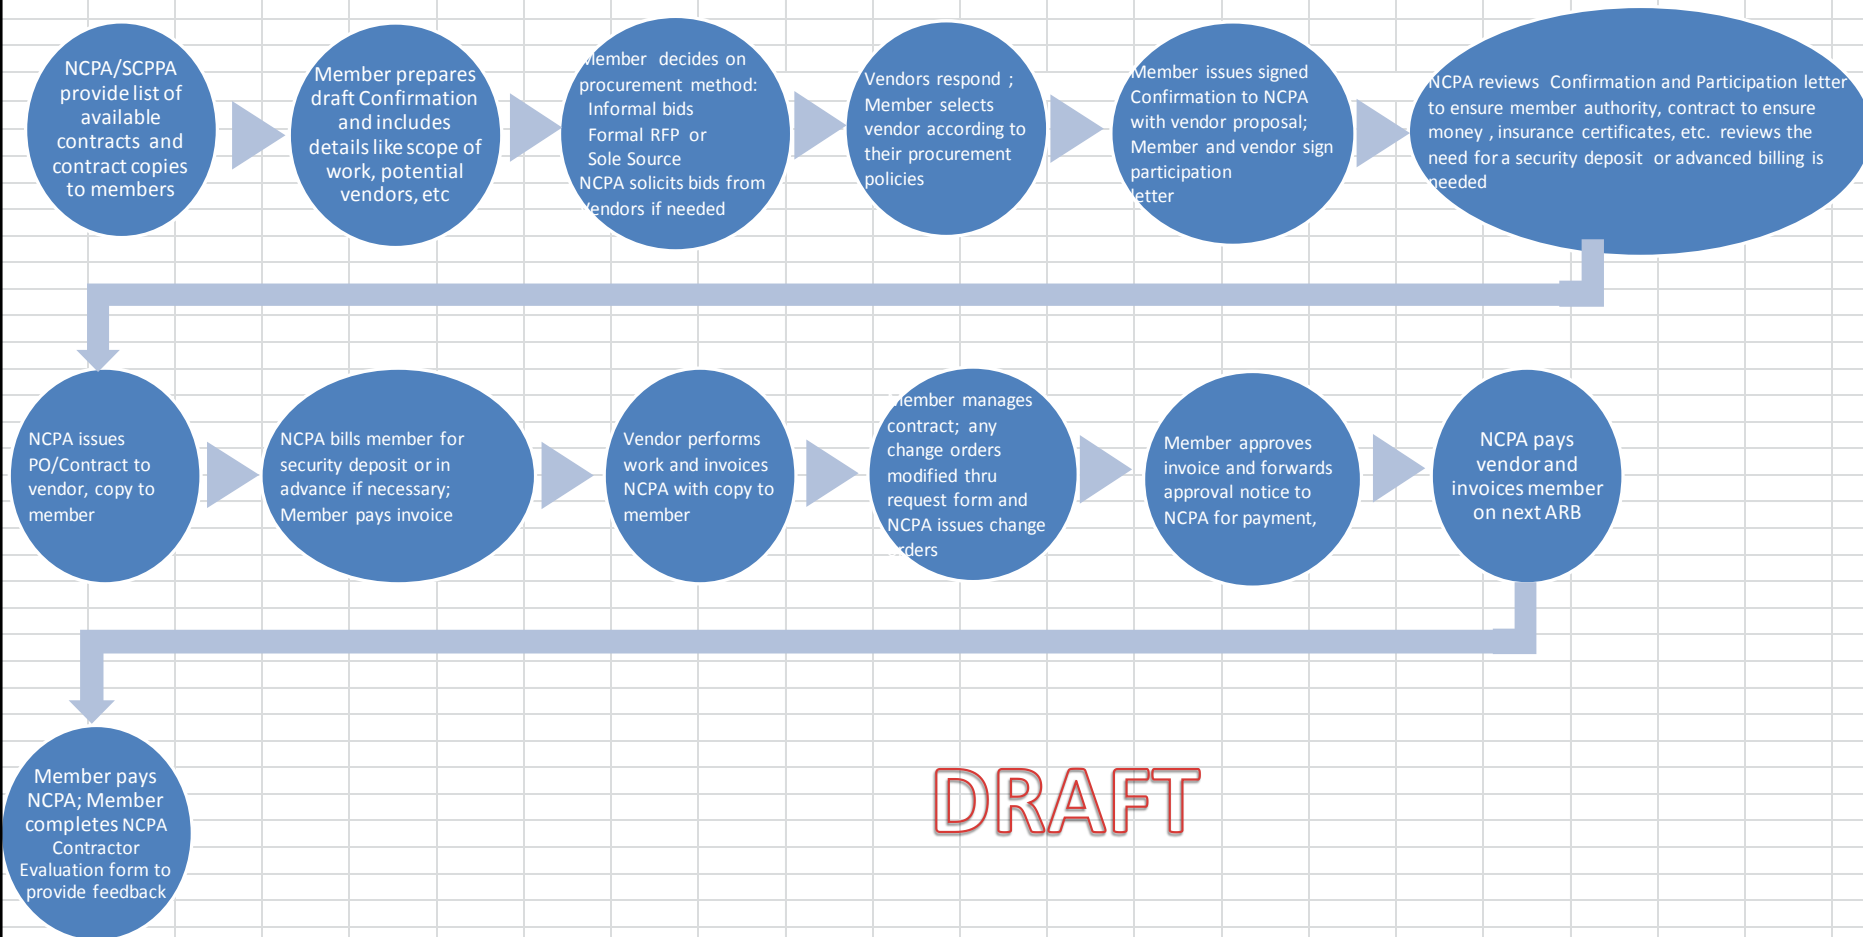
NCPA/SCPPA provide list of available contracts and contract copies to members

Member prepares draft Confirmation and includes details like scope of work, potential vendors, etc

Member decides on procurement method: Informal bids Formal RFP or Sole Source NCPA solicits bids from vendors if needed

Vendors respond ; Member selects vendor according to their procurement policies

Member issues signed Confirmation to NCPA with vendor proposal; Member and vendor sign participation letter

NCPA reviews Confirmation and Participation letter to ensure member authority, contract to ensure money , insurance certificates, etc. reviews the need for a security deposit or advanced billing is needed

NCPA issues PO/Contract to vendor, copy to member

NCPA bills member for security deposit or in advance if necessary; Member pays invoice

Vendor performs work and invoices NCPA with copy to member

Member manages contract; any change orders modified thru request form and NCPA issues change orders

Member approves invoice and forwards approval notice to NCPA for payment,

NCPA pays vendor and invoices member on next ARB

Member pays NCPA; Member completes NCPA Contractor Evaluation form to provide feedback

DRAFT